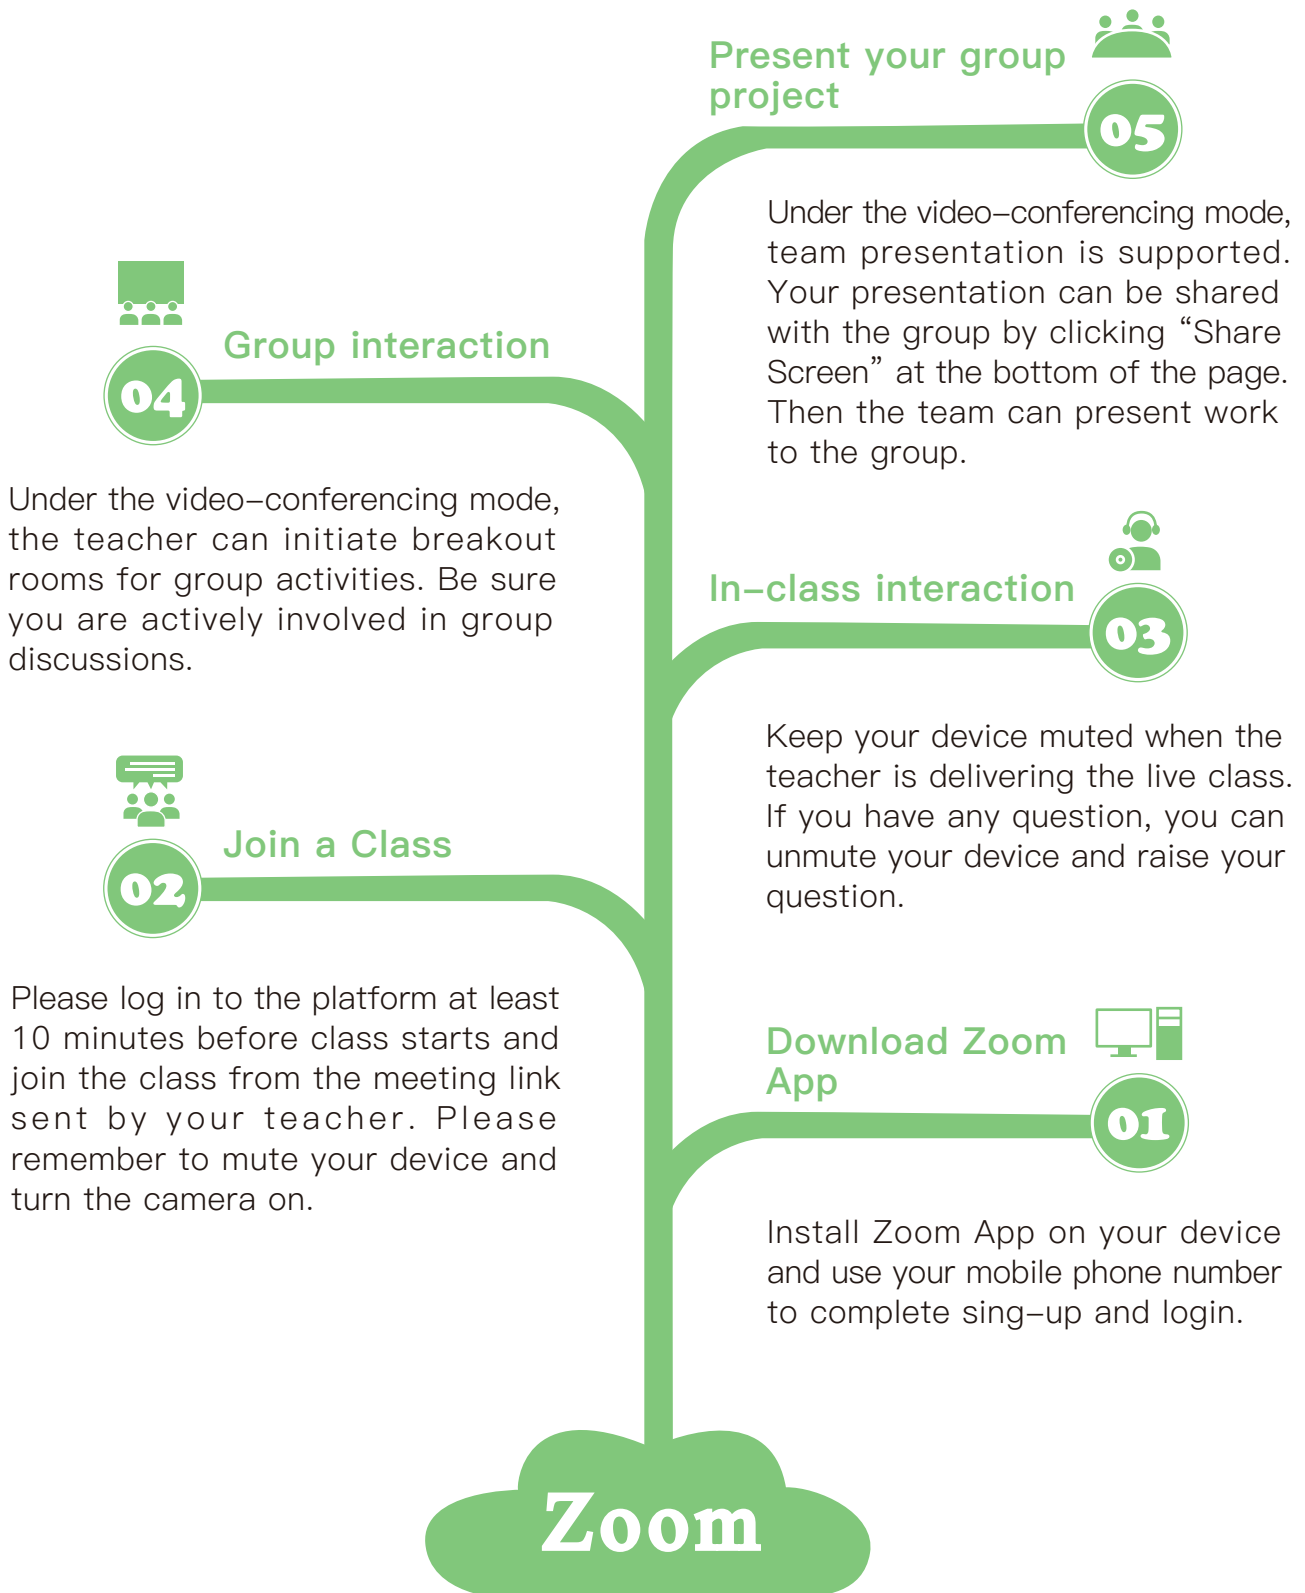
Present your group project

05

Under the video-conferencing mode, team presentation is supported. Your presentation can be shared with the group by clicking “Share Screen” at the bottom of the page. Then the team can present work to the group.

Group interaction

04

Under the video-conferencing mode, the teacher can initiate breakout rooms for group activities. Be sure you are actively involved in group discussions.

In-class interaction

03

Keep your device muted when the teacher is delivering the live class. If you have any question, you can unmute your device and raise your question.

Join a Class

02

Please log in to the platform at least 10 minutes before class starts and join the class from the meeting link sent by your teacher. Please remember to mute your device and turn the camera on.

Download Zoom App

01

Install Zoom App on your device and use your mobile phone number to complete sing-up and login.

Zoom